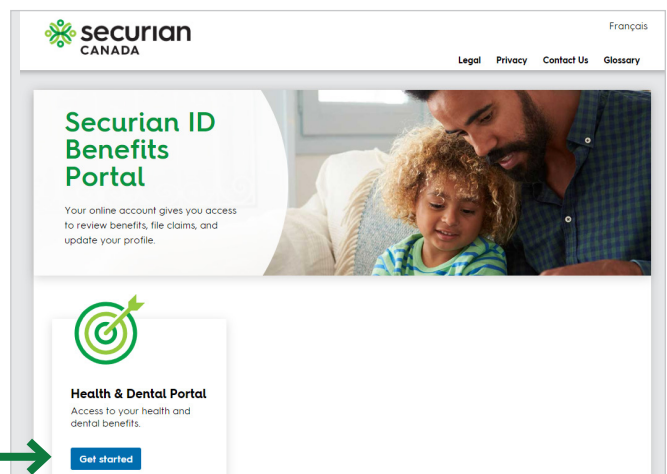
securian
CANADA

Français

Legal Privacy Contact Us Glossary

Securian ID Benefits Portal

Your online account gives you access to review benefits, file claims, and update your profile.

Health & Dental Portal

Access to your health and dental benefits.

Get started